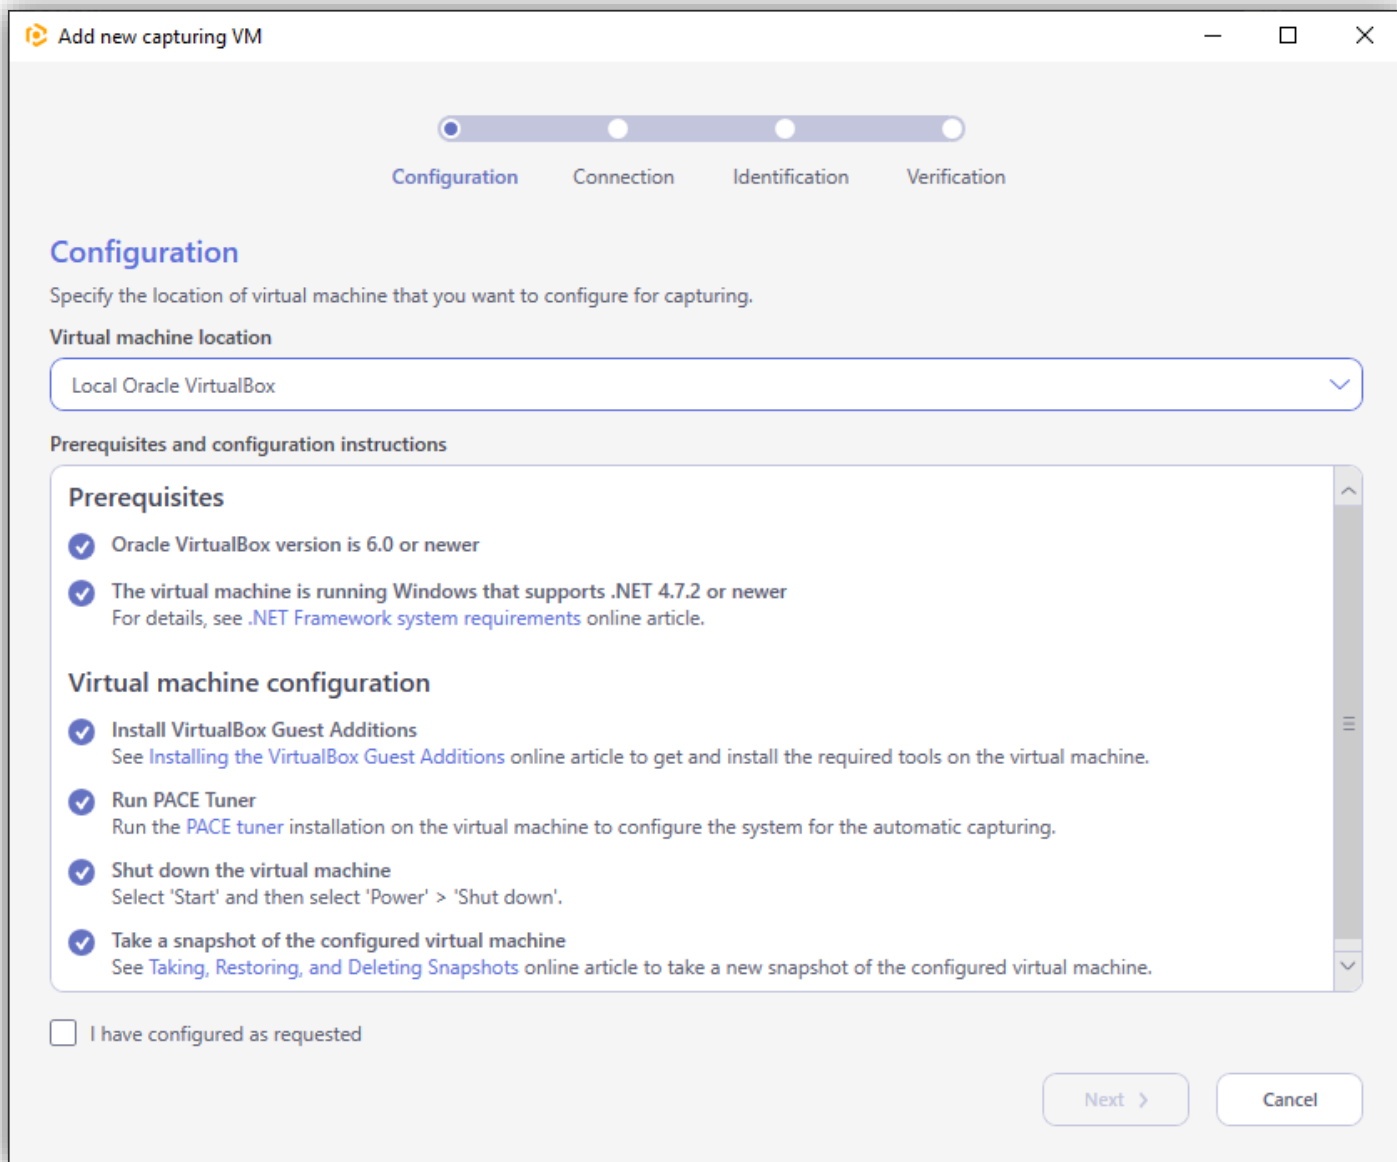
Add new capturing VM

Configuration Connection Identification Verification

Configuration

Specify the location of virtual machine that you want to configure for capturing.

Virtual machine location

Local Oracle VirtualBox

Prerequisites and configuration instructions

Prerequisites

Oracle VirtualBox version is 6.0 or newer

The virtual machine is running Windows that supports .NET 4.7.2 or newer
For details, see .NET Framework system requirements online article.

Virtual machine configuration

Install VirtualBox Guest Additions
See Installing the VirtualBox Guest Additions online article to get and install the required tools on the virtual machine.

Run PACE Tuner
Run the PACE tuner installation on the virtual machine to configure the system for the automatic capturing.

Shut down the virtual machine
Select 'Start' and then select 'Power' > 'Shut down'.

Take a snapshot of the configured virtual machine
See Taking, Restoring, and Deleting Snapshots online article to take a new snapshot of the configured virtual machine.

I have configured as requested

Next

Cancel